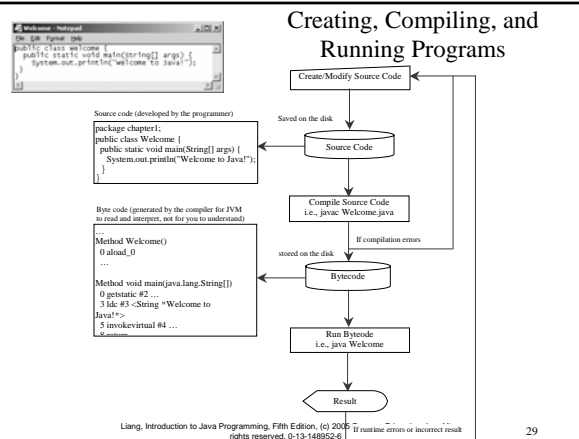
Welcome - Notepad
File Edit Format Help
public class Welcome {
public static void main(String[] args) {
System.out.println("Welcome to Java!");
}
}

Creating, Compiling, and Running Programs

Create/Modify Source Code

Saved on the disk

Source code (developed by the programmer)

package chapter1;
public class Welcome {
public static void main(String[] args) {
System.out.println("Welcome to Java!");
}
}

Source Code

Compile Source Code
i.e., javac Welcome.java

If compilation errors

Byte code (generated by the compiler for JVM to read and interpret, not for you to understand)

…
Method Welcome()
0 aload_0
…

Method void main(java.lang.String[])
0 getstatic #2 …
3 ldc #3 <String "Welcome to Java!">
5 invokevirtual #4 …
8 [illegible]

stored on the disk

Bytecode

Run Byteode
i.e., java Welcome

Result

If runtime errors or incorrect result

Liang, Introduction to Java Programming, Fifth Edition, (c) 2005 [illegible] rights reserved. 0-13-148952-6

29